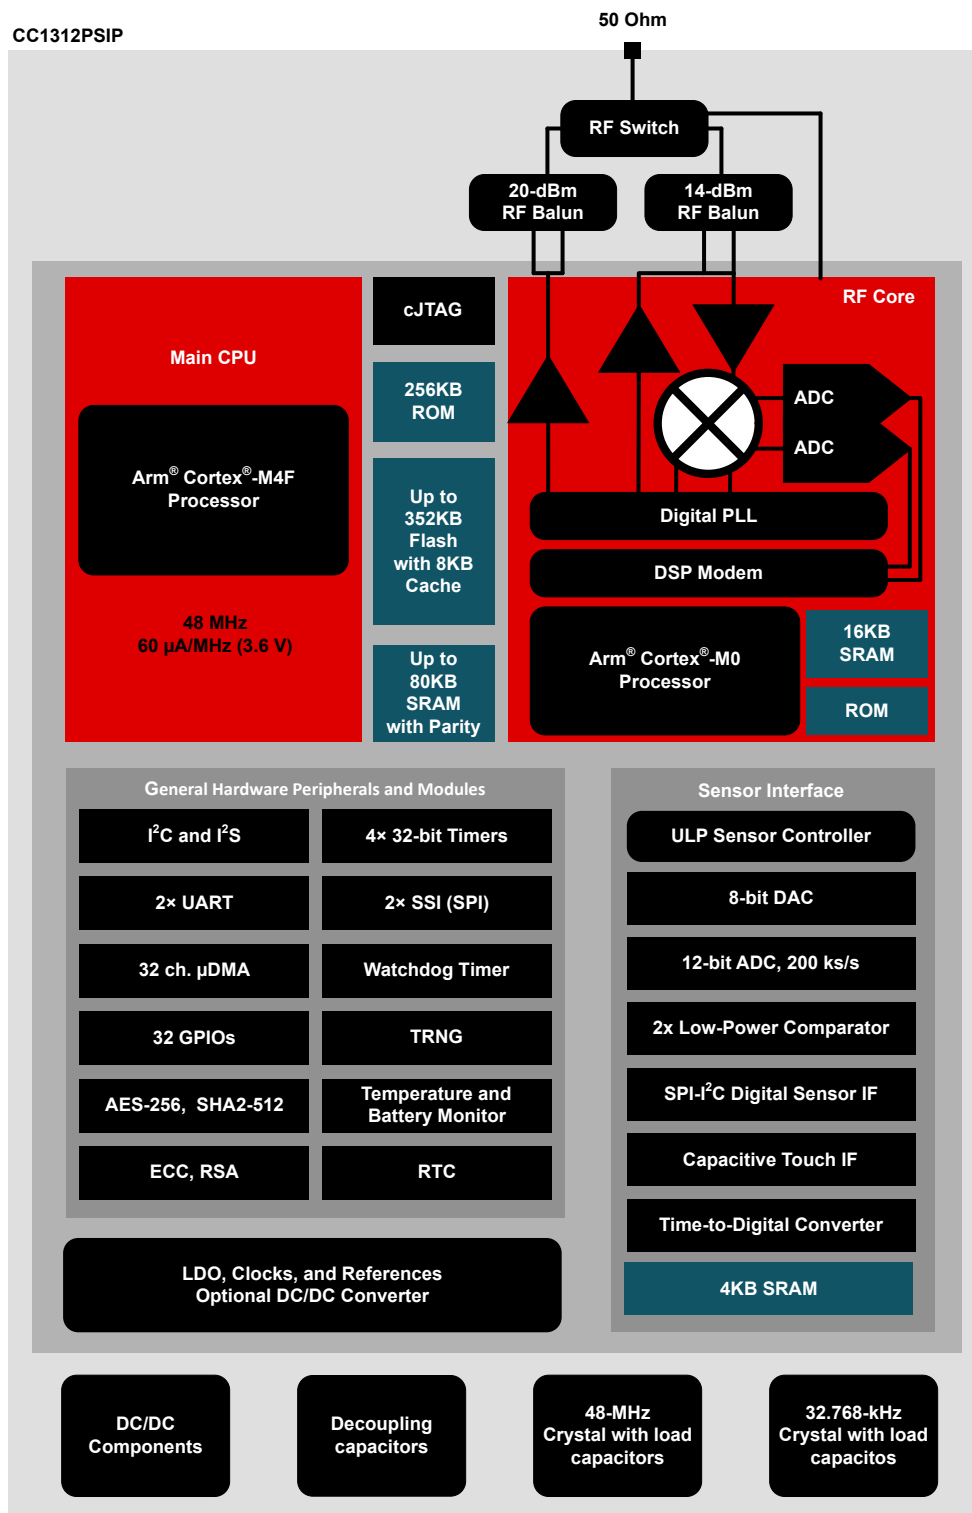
CC1312PSIP

50 Ohm

RF Switch

20-dBm RF Balun

14-dBm RF Balun

Main CPU

Arm® Cortex®-M4F Processor

48 MHz
60 µA/MHz (3.6 V)

cJTAG

256KB ROM

Up to 352KB Flash with 8KB Cache

Up to 80KB SRAM with Parity

RF Core

ADC

ADC

Digital PLL

DSP Modem

Arm® Cortex®-M0 Processor

16KB SRAM

ROM

General Hardware Peripherals and Modules

| | |
|---|---|
| I$^2$C and I$^2$S | 4× 32-bit Timers |
| 2× UART | 2× SSI (SPI) |
| 32 ch. µDMA | Watchdog Timer |
| 32 GPIOs | TRNG |
| AES-256, SHA2-512 | Temperature and Battery Monitor |
| ECC, RSA | RTC |

LDO, Clocks, and References
Optional DC/DC Converter

Sensor Interface

ULP Sensor Controller

8-bit DAC

12-bit ADC, 200 ks/s

2x Low-Power Comparator

SPI-I$^2$C Digital Sensor IF

Capacitive Touch IF

Time-to-Digital Converter

4KB SRAM

DC/DC Components

Decoupling capacitors

48-MHz Crystal with load capacitors

32.768-kHz Crystal with load capacitos